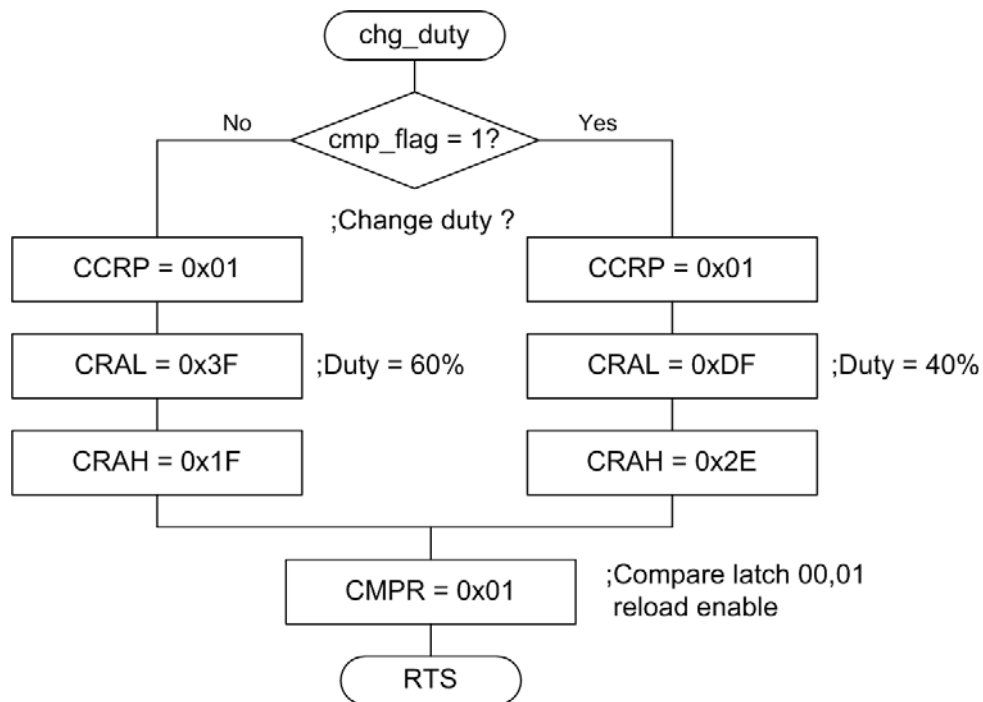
chg_duty

No

cmp_flag = 1?

Yes

;Change duty ?

CCRP = 0x01

CCRP = 0x01

CRAL = 0x3F

;Duty = 60%

CRAL = 0xDF

;Duty = 40%

CRAH = 0x1F

CRAH = 0x2E

CMPR = 0x01

;Compare latch 00,01 reload enable

RTS